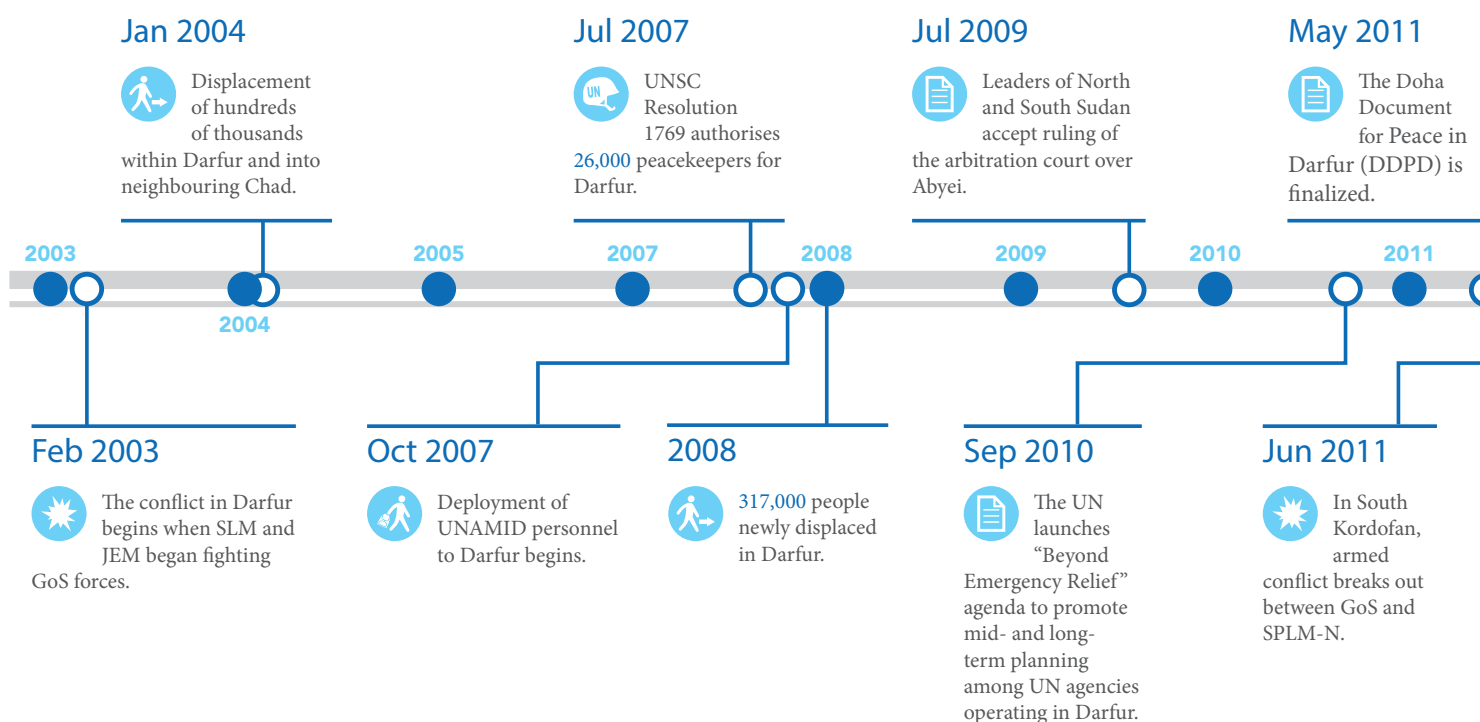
Jan 2004

Displacement of hundreds of thousands within Darfur and into neighbouring Chad.

Jul 2007

UN

UNSC Resolution 1769 authorises 26,000 peacekeepers for Darfur.

Jul 2009

Leaders of North and South Sudan accept ruling of the arbitration court over Abyei.

May 2011

The Doha Document for Peace in Darfur (DDPD) is finalized.

2003

2004

2005

2007

2008

2009

2010

2011

Feb 2003

The conflict in Darfur begins when SLM and JEM began fighting GoS forces.

Oct 2007

Deployment of UNAMID personnel to Darfur begins.

2008

317,000 people newly displaced in Darfur.

Sep 2010

The UN launches "Beyond Emergency Relief" agenda to promote mid- and long-term planning among UN agencies operating in Darfur.

Jun 2011

In South Kordofan, armed conflict breaks out between GoS and SPLM-N.